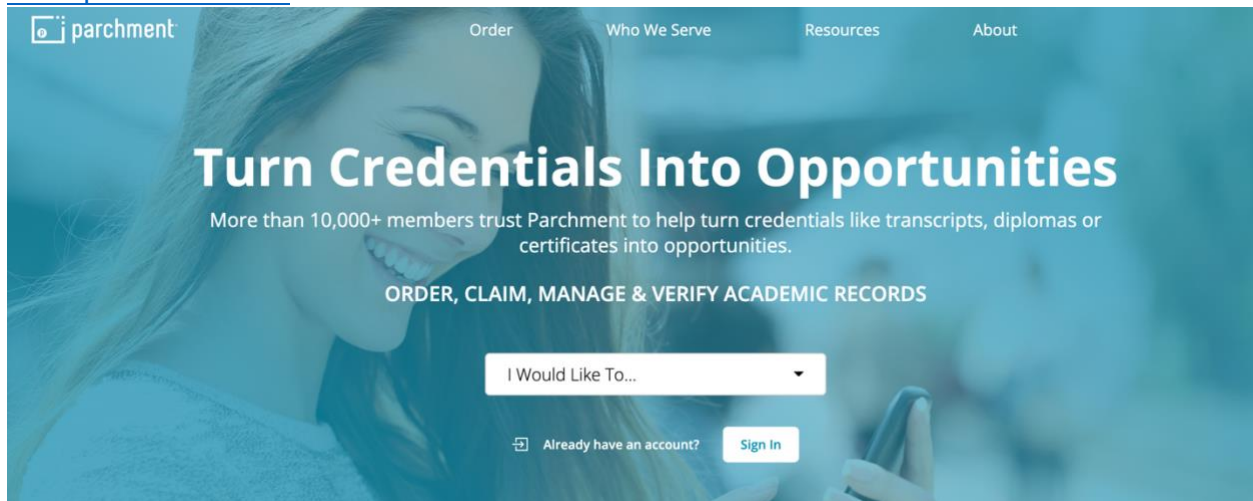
parchment

Order Who We Serve Resources About

Turn Credentials Into Opportunities

More than 10,000+ members trust Parchment to help turn credentials like transcripts, diplomas or certificates into opportunities.

ORDER, CLAIM, MANAGE & VERIFY ACADEMIC RECORDS

I Would Like To...

Already have an account? Sign In